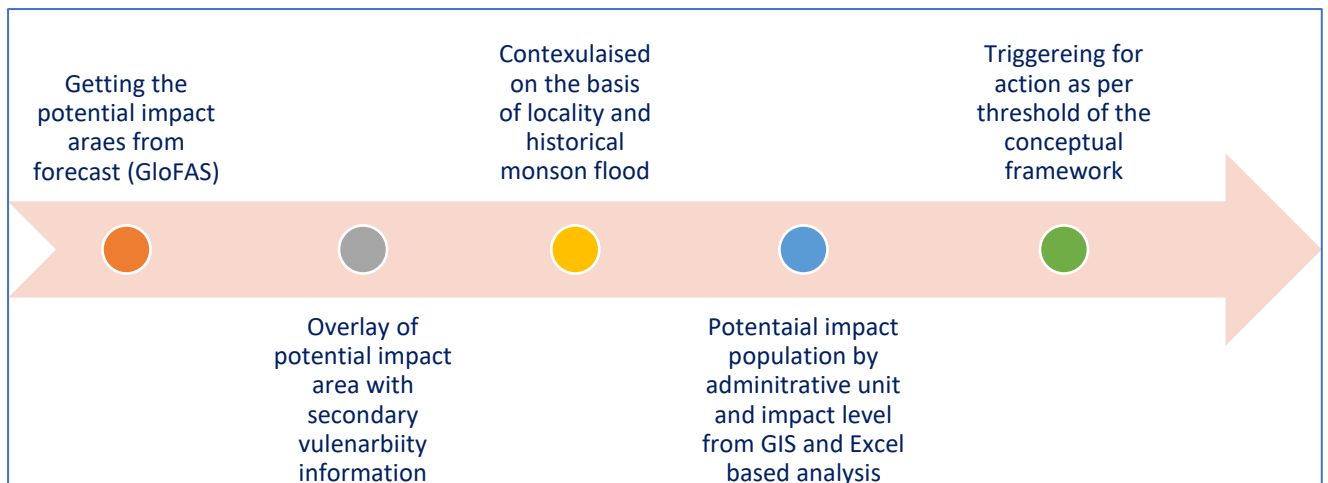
Getting the potential impact araes from forecast (GloFAS)

Overlay of potential impact area with secondary vulenarbiity information

Contexulaised on the basis of locality and historical monson flood

Potentaial impact population by adminitrative unit and impact level from GIS and Excel based analysis

Triggereing for action as per threshold of the conceptual framework